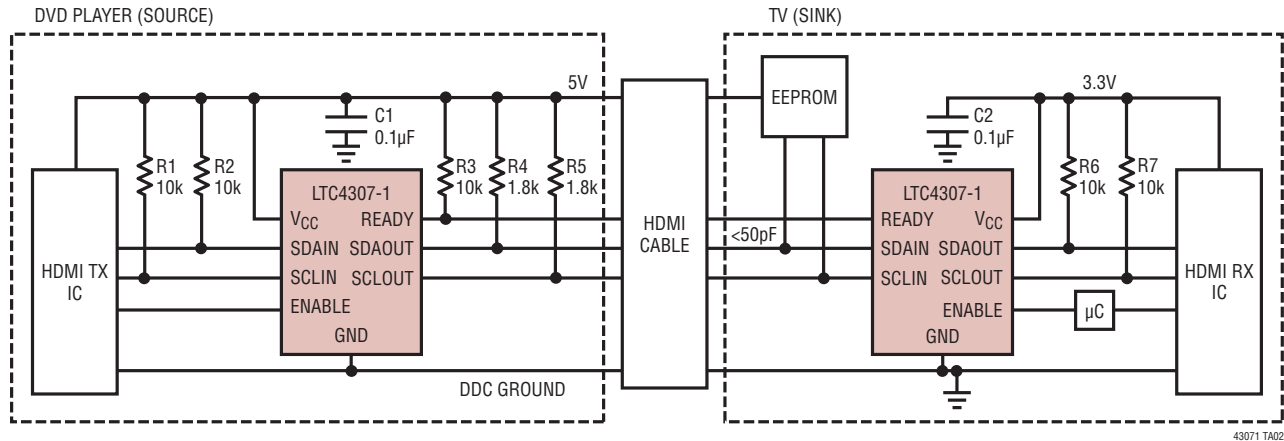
DVD PLAYER (SOURCE)

TV (SINK)

5V

3.3V

EEPROM

C1
0.1µF

C2
0.1µF

R1
10k

R2
10k

R3
10k

R4
1.8k

R5
1.8k

R6
10k

R7
10k

HDMI TX
IC

LTC4307-1
$V_{CC}$
READY
SDAIN
SDAOUT
SCLIN
SCLOUT
ENABLE
GND

HDMI
CABLE

<50pF

LTC4307-1
READY
$V_{CC}$
SDAIN
SDAOUT
SCLIN
SCLOUT
ENABLE
GND

µC

HDMI RX
IC

DDC GROUND

43071 TA02